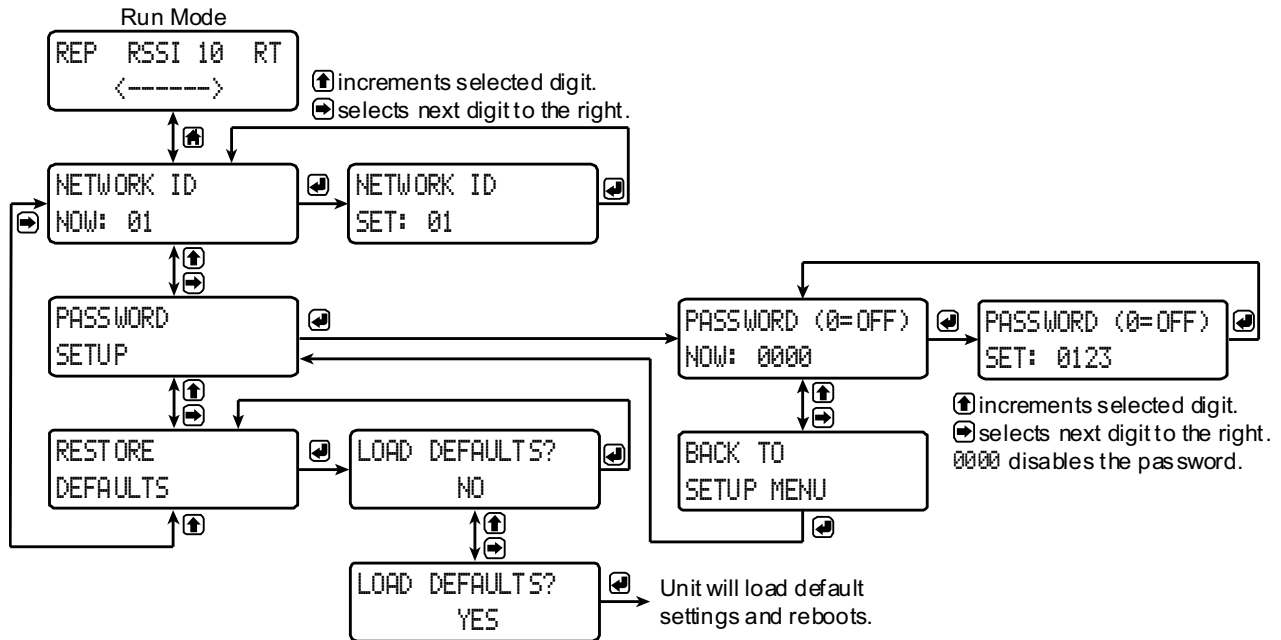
Run Mode

REP RSSI 10 RT
<------>

increments selected digit.
selects next digit to the right.

NETWORK ID
NOW: 01

NETWORK ID
SET: 01

PASSWORD
SETUP

PASSWORD (0=OFF)
NOW: 0000

PASSWORD (0=OFF)
SET: 0123

increments selected digit.
selects next digit to the right.
0000 disables the password.

RESTORE
DEFAULTS

LOAD DEFAULTS?
NO

BACK TO
SETUP MENU

LOAD DEFAULTS?
YES

Unit will load default settings and reboots.